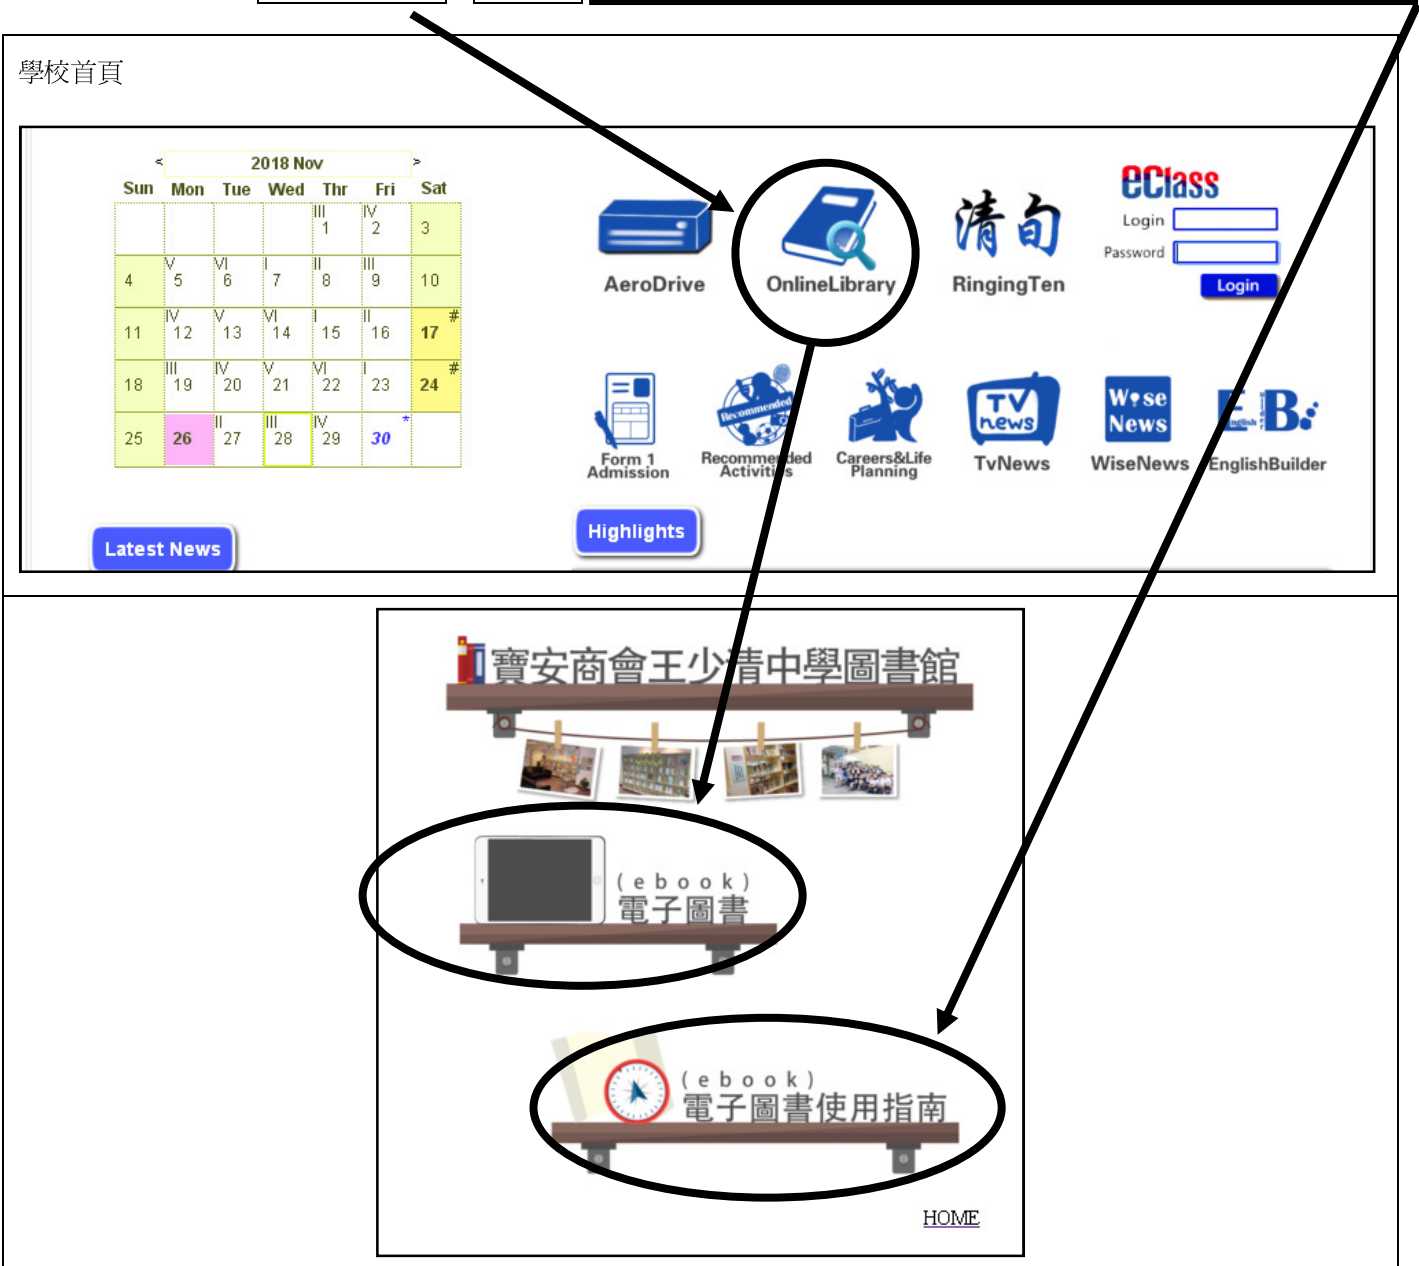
學校首頁

< 2018 Nov >

| Sun | Mon | Tue | Wed | Thr | Fri | Sat |
|---|---|---|---|---|---|---|
| | | | | III 1 | IV 2 | 3 |
| 4 | V 5 | VI 6 | I 7 | II 8 | III 9 | 10 |
| 11 | IV 12 | V 13 | VI 14 | I 15 | II 16 | 17 # |
| 18 | III 19 | IV 20 | V 21 | VI 22 | I 23 | 24 # |
| 25 | 26 | II 27 | III 28 | IV 29 | 30 * | |

AeroDrive OnlineLibrary 清句 RingingTen

eClass
Login
Password
Login

Form 1 Admission
Recommended Activities
Careers&Life Planning
TV news TvNews
Wise News WiseNews
EB English Builder EnglishBuilder

Latest News
Highlights

寶安商會王少清中學圖書館

(ebook)
電子圖書

(ebook)
電子圖書使用指南

HOME